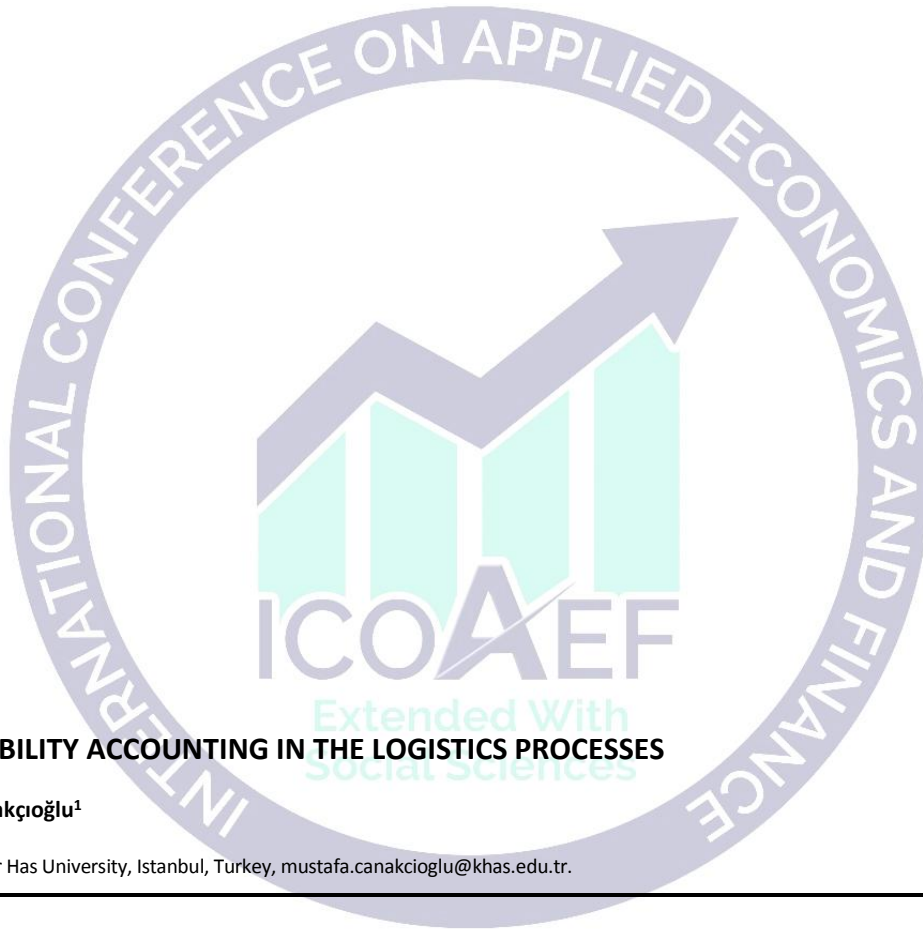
INTERNATIONAL CONFERENCE ON APPLIED ECONOMICS AND FINANCE

ICOAEF

Extended With Social Sciences

BILITY ACCOUNTING IN THE LOGISTICS PROCESSES

akçıoğlu$^1$

r Has University, Istanbul, Turkey, mustafa.canakcioglu@khas.edu.tr.